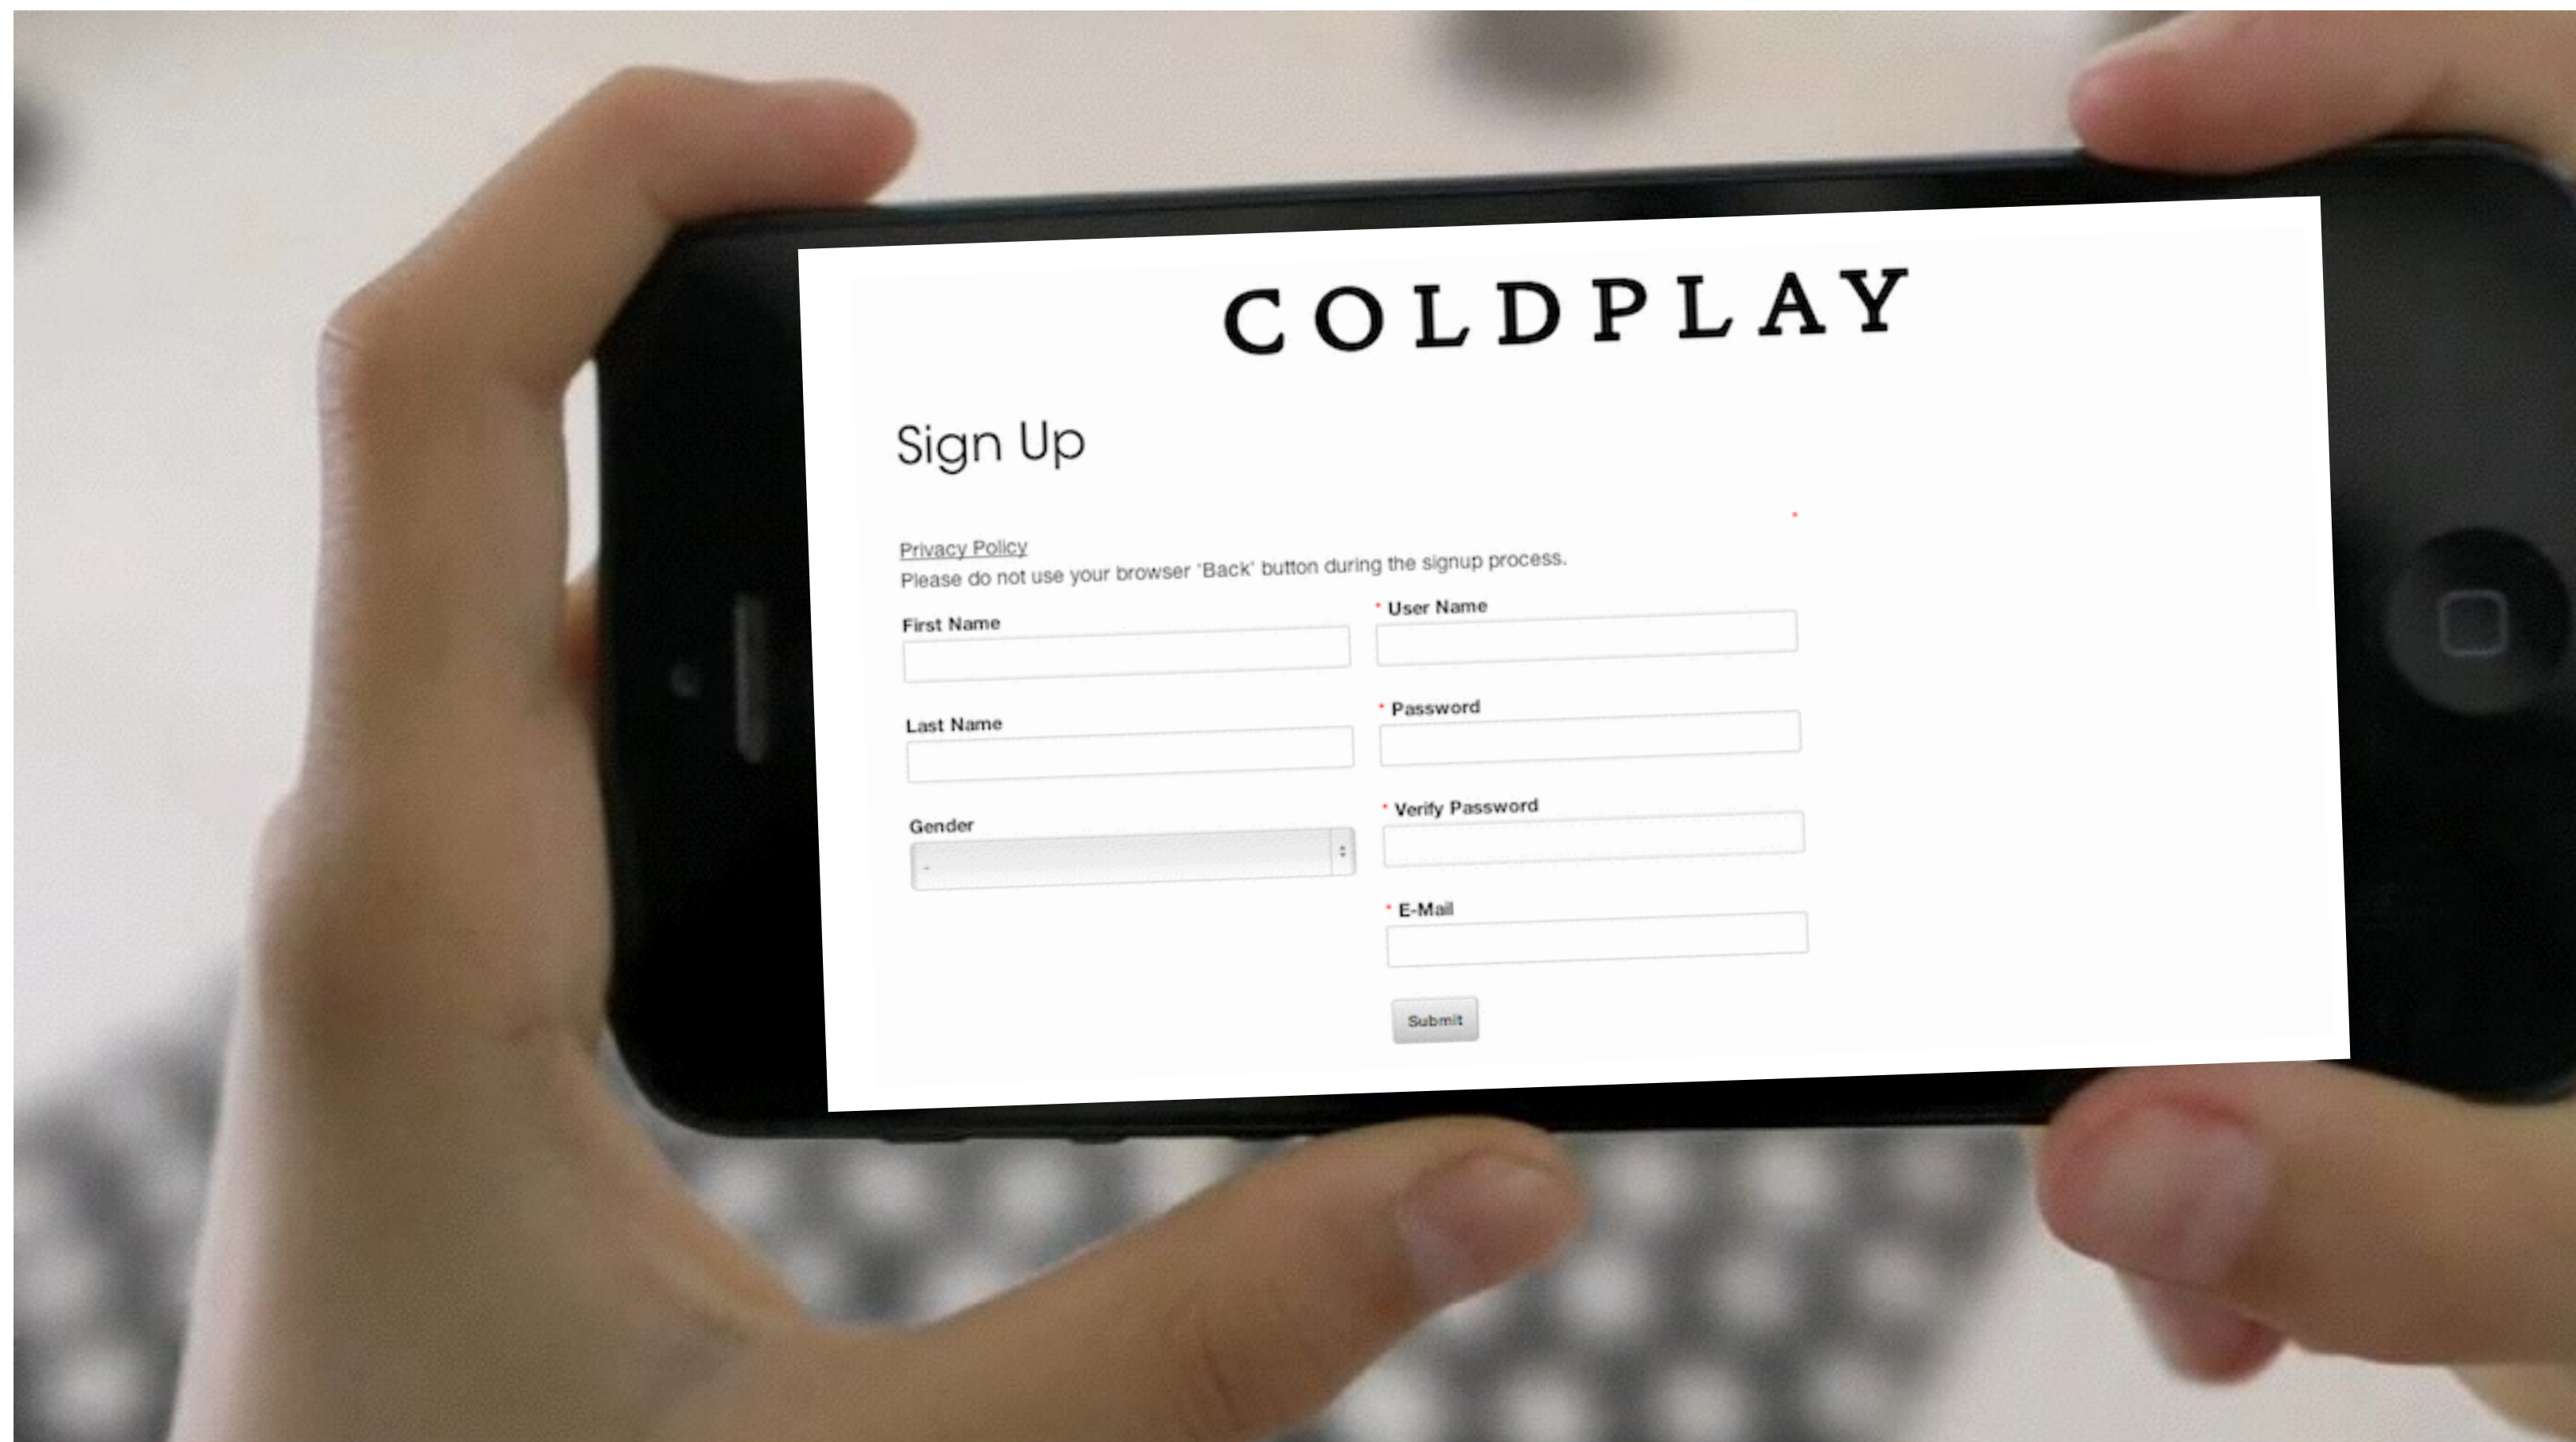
COLDPLAY

Sign Up

Privacy Policy
Please do not use your browser 'Back' button during the signup process.

First Name

Last Name

Gender
-

* User Name

* Password

* Verify Password

* E-Mail

Submit